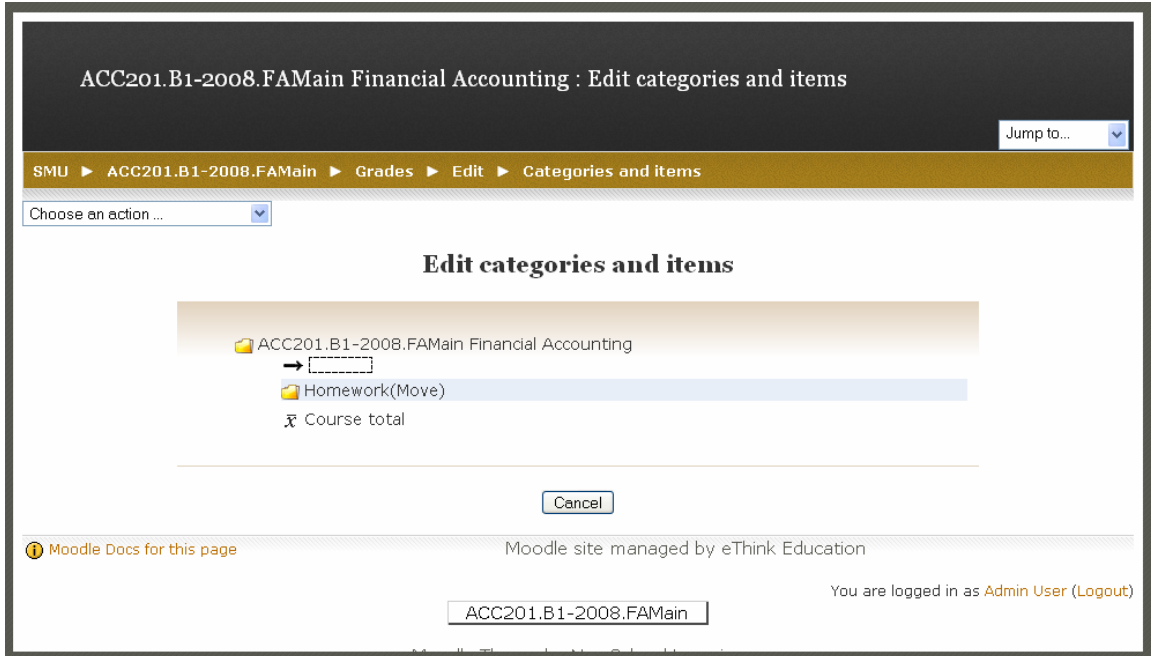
ACC201.B1-2008.FAMain Financial Accounting : Edit categories and items

Jump to...

SMU ► ACC201.B1-2008.FAMain ► Grades ► Edit ► Categories and items

Choose an action ...

Edit categories and items

ACC201.B1-2008.FAMain Financial Accounting

→

Homework(Move)

$\bar{x}$ Course total

Cancel

Moodle Docs for this page

Moodle site managed by eThink Education

You are logged in as Admin User (Logout)

ACC201.B1-2008.FAMain

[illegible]